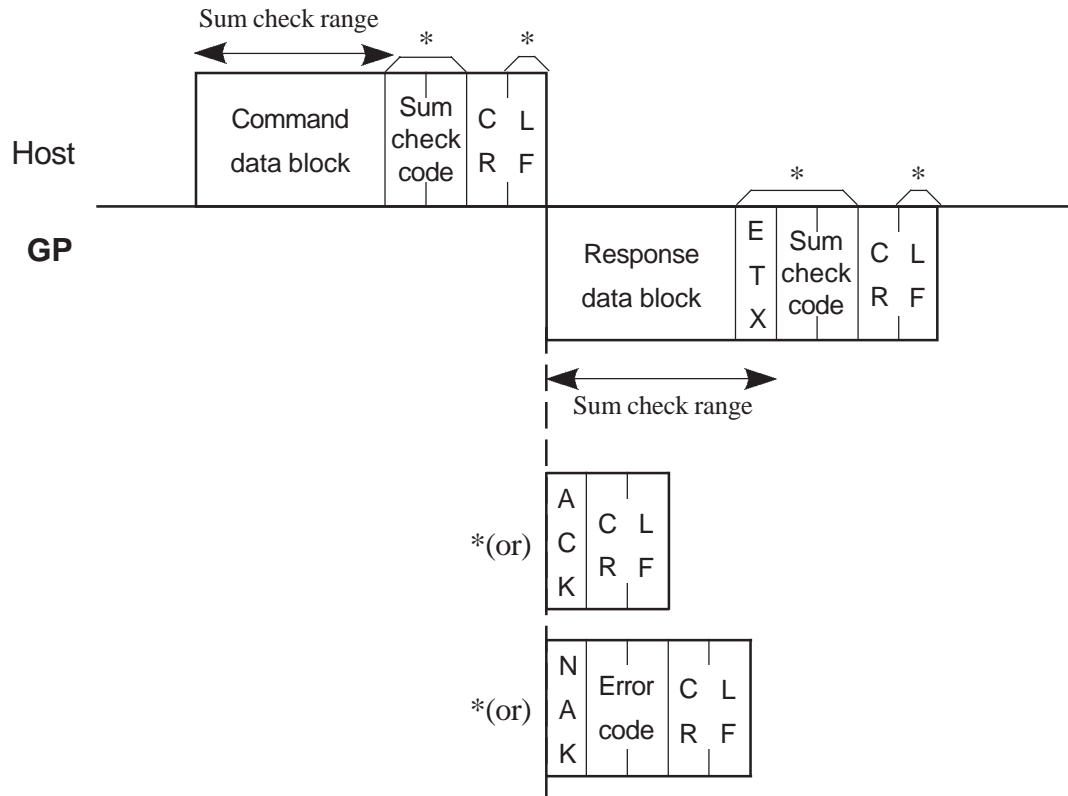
Sum check range

*

*

Command data block

Sum check code

C R

L F

Host

*

*

GP

Response data block

E T X

Sum check code

C R

L F

Sum check range

*(or)

A C K

C R

L F

*(or)

N A K

Error code

C R

L F